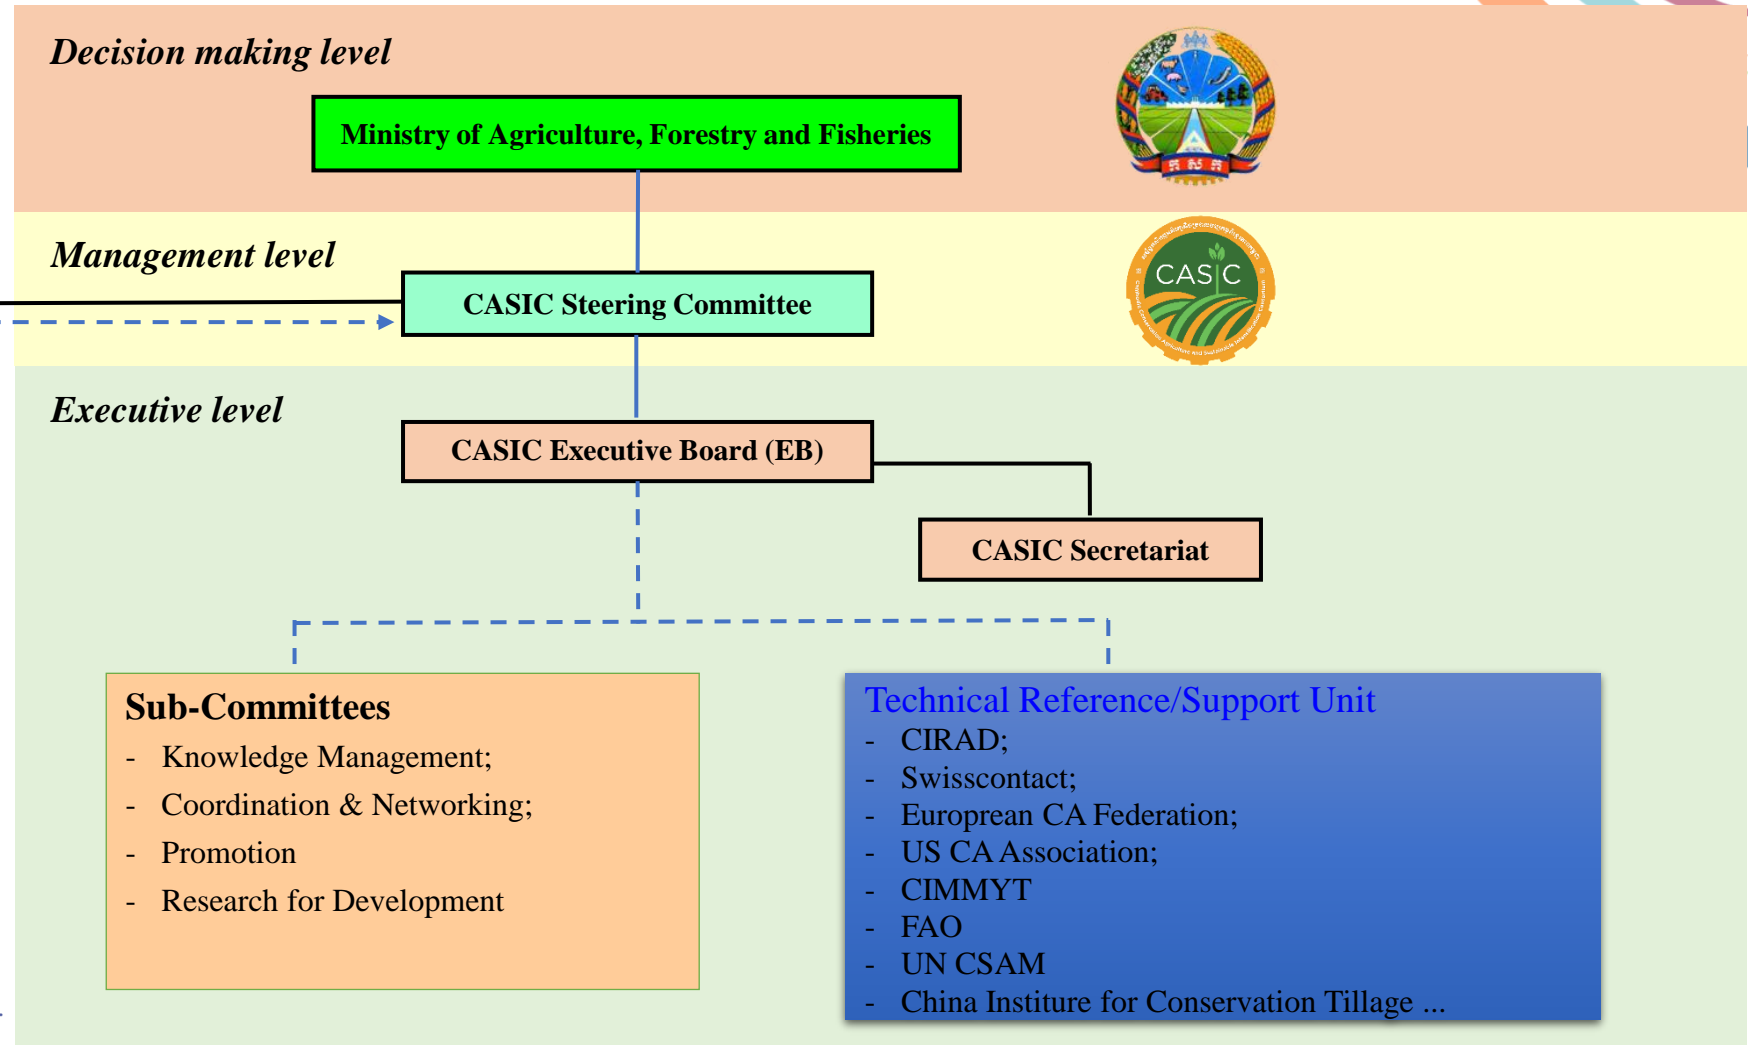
Decision making level

Ministry of Agriculture, Forestry and Fisheries

Management level

CASIC Steering Committee

CASIC

Executive level

CASIC Executive Board (EB)

CASIC Secretariat

Sub-Committees
- Knowledge Management;
- Coordination & Networking;
- Promotion
- Research for Development

Technical Reference/Support Unit
- CIRAD;
- Swisscontact;
- European CA Federation;
- US CA Association;
- CIMMYT
- FAO
- UN CSAM
- China Institute for Conservation Tillage ...